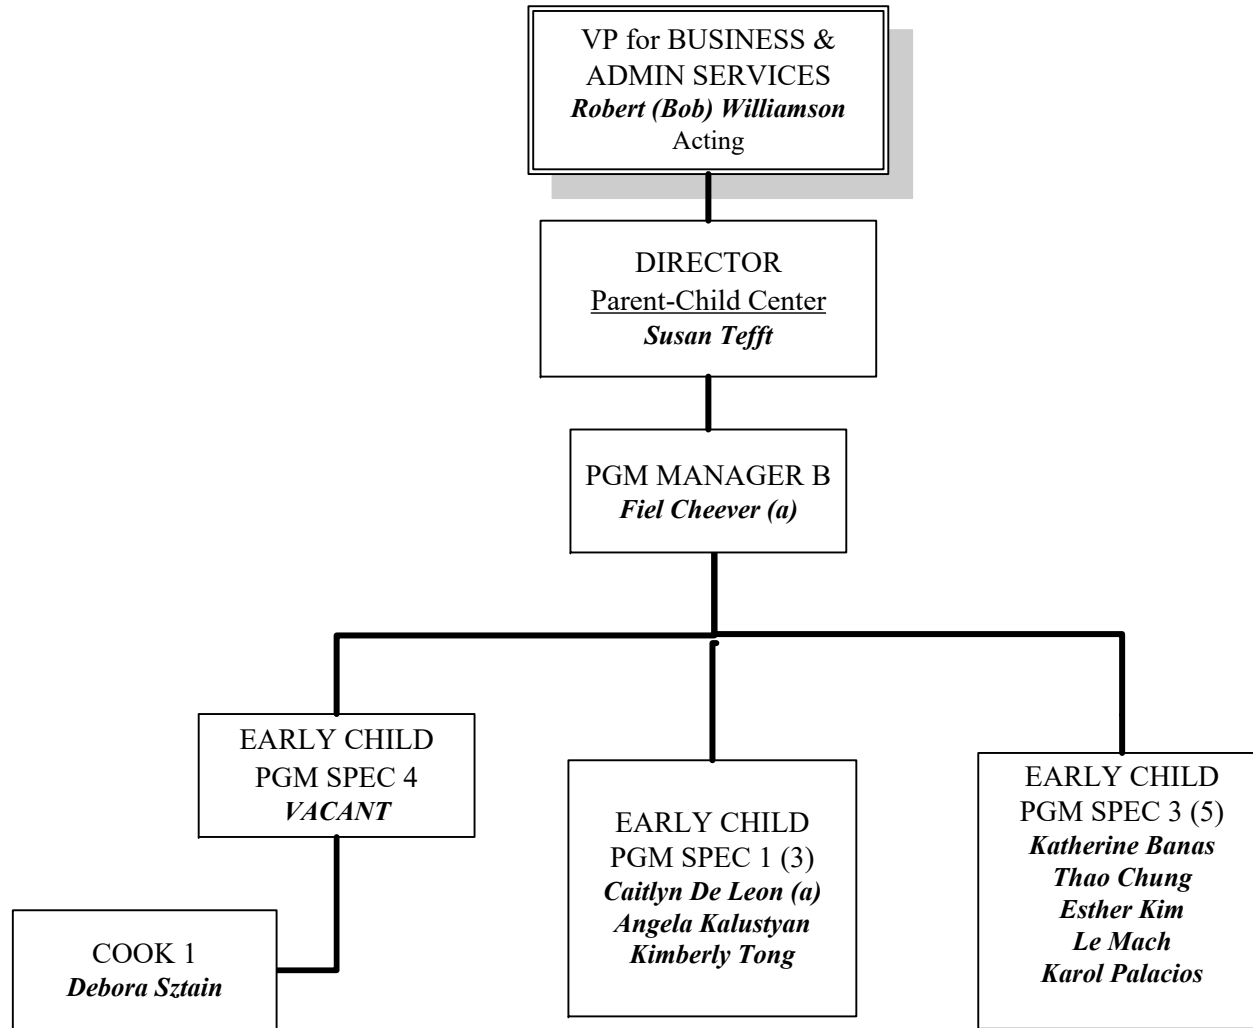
VP for BUSINESS & ADMIN SERVICES
*Robert (Bob) Williamson*
Acting

DIRECTOR
Parent-Child Center
*Susan Tefft*

PGM MANAGER B
*Fiel Cheever (a)*

EARLY CHILD PGM SPEC 4
*VACANT*

COOK 1
*Debora Sztain*

EARLY CHILD PGM SPEC 1 (3)
*Caitlyn De Leon (a)*
*Angela Kalustyan*
*Kimberly Tong*

EARLY CHILD PGM SPEC 3 (5)
*Katherine Banas*
*Thao Chung*
*Esther Kim*
*Le Mach*
*Karol Palacios*